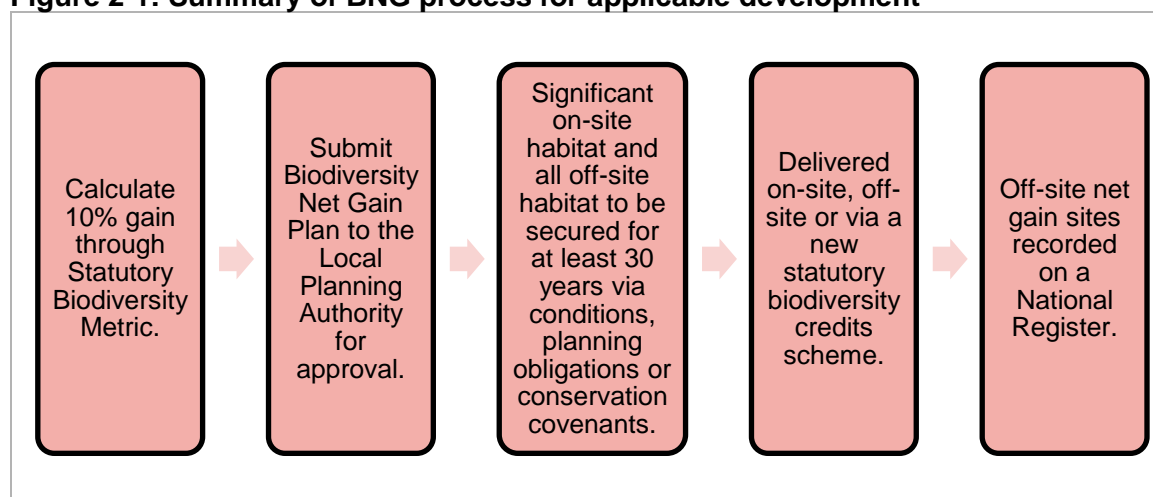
Figure 2-1: Summary of BNG process for applicable development

Calculate 10% gain through Statutory Biodiversity Metric.

Submit Biodiversity Net Gain Plan to the Local Planning Authority for approval.

Significant on-site habitat and all off-site habitat to be secured for at least 30 years via conditions, planning obligations or conservation covenants.

Delivered on-site, off-site or via a new statutory biodiversity credits scheme.

Off-site net gain sites recorded on a National Register.